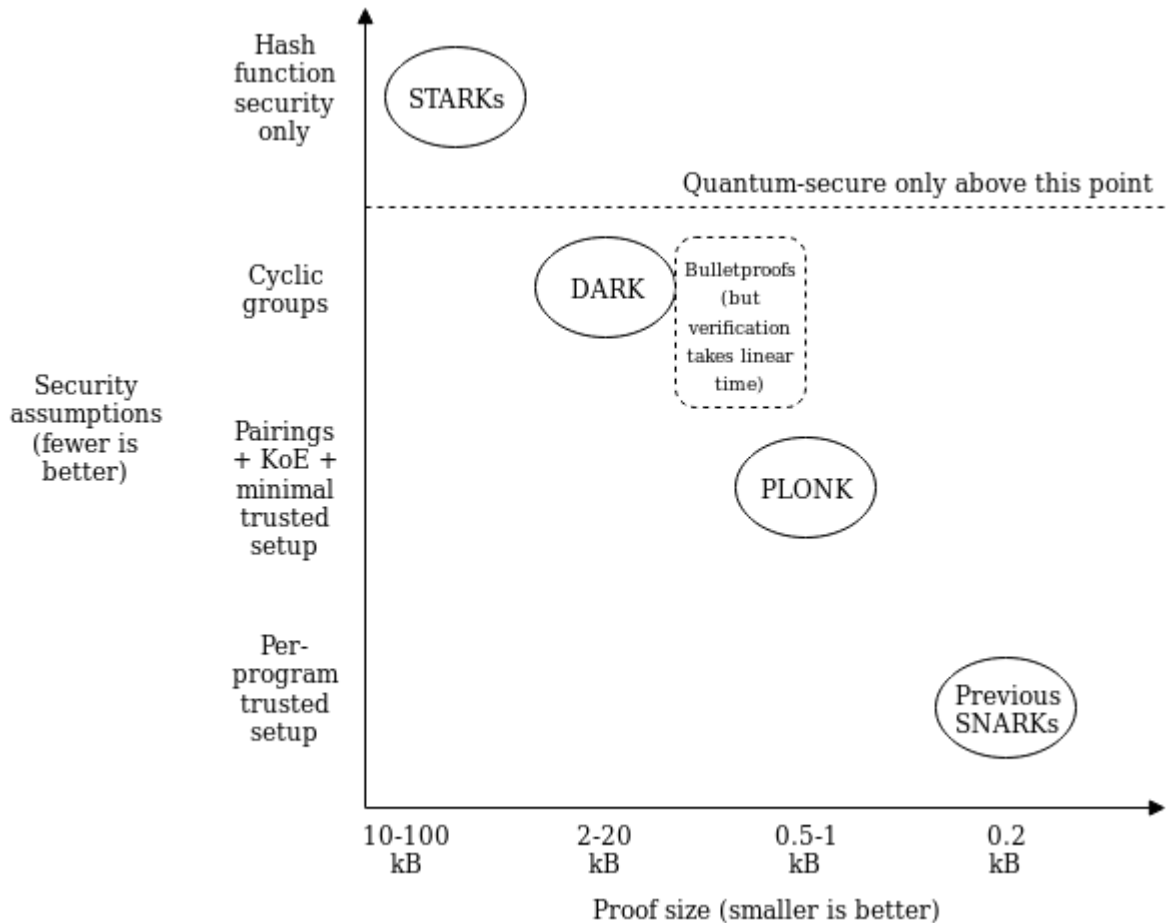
Security assumptions (fewer is better)

Hash function security only

STARKs

Quantum-secure only above this point

Cyclic groups

DARK

Bulletproofs (but verification takes linear time)

Pairings + KoE + minimal trusted setup

PLONK

Per-program trusted setup

Previous SNARKs

10-100 kB

2-20 kB

0.5-1 kB

0.2 kB

Proof size (smaller is better)